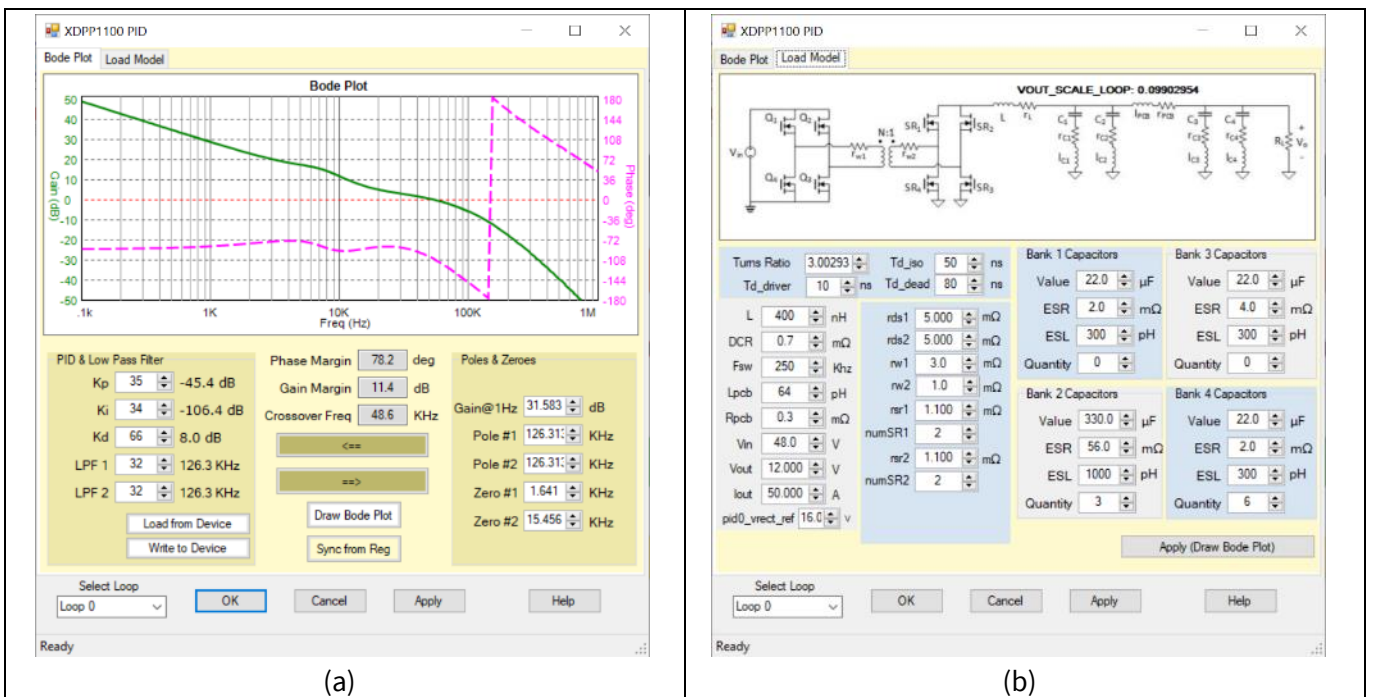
XDPP1100 PID

Bode Plot | Load Model

Bode Plot

50 40 30 20 10 0 -10 -20 -30 -40 -50

Gain (dB)

180 144 108 72 36 0 -36 -72 -108 -144 -180

Phase (deg)

.1k 1K 10K 100K 1M

Freq (Hz)

PID & Low Pass Filter

Kp 35 -45.4 dB

Ki 34 -106.4 dB

Kd 66 8.0 dB

LPF 1 32 126.3 KHz

LPF 2 32 126.3 KHz

Load from Device

Write to Device

Phase Margin 78.2 deg

Gain Margin 11.4 dB

Crossover Freq 48.6 KHz

<==

==>

Draw Bode Plot

Sync from Reg

Poles & Zeroes

Gain@1Hz 31.583 dB

Pole #1 126.31 KHz

Pole #2 126.31 KHz

Zero #1 1.641 KHz

Zero #2 15.456 KHz

Select Loop

Loop 0

OK

Cancel

Apply

Help

Ready

(a)

XDPP1100 PID

Bode Plot | Load Model

VOUT_SCALE_LOOP: 0.09902954

$V_{in}$ $Q_1$ $Q_2$ $Q_3$ $Q_4$ $r_{w1}$ N:1 $r_{w2}$ $SR_1$ $SR_2$ $SR_3$ $SR_4$ L $r_L$ $l_{PCB}$ $r_{PCB}$ $C_1$ $r_{C1}$ $l_{C1}$ $C_2$ $r_{C2}$ $l_{C2}$ $C_3$ $r_{C3}$ $l_{C3}$ $C_4$ $r_{C4}$ $l_{C4}$ $R_L$ + $V_o$ -

Turns Ratio 3.00293

Td_driver 10 ns

Td_iso 50 ns

Td_dead 80 ns

L 400 nH

DCR 0.7 mΩ

Fsw 250 Khz

Lpcb 64 pH

Rpcb 0.3 mΩ

Vin 48.0 V

Vout 12.000 V

Iout 50.000 A

pid0_vrect_ref 16.0 v

rds1 5.000 mΩ

rds2 5.000 mΩ

rw1 3.0 mΩ

rw2 1.0 mΩ

rsr1 1.100 mΩ

numSR1 2

rsr2 1.100 mΩ

numSR2 2

Bank 1 Capacitors

Value 22.0 µF

ESR 2.0 mΩ

ESL 300 pH

Quantity 0

Bank 2 Capacitors

Value 330.0 µF

ESR 56.0 mΩ

ESL 1000 pH

Quantity 3

Bank 3 Capacitors

Value 22.0 µF

ESR 4.0 mΩ

ESL 300 pH

Quantity 0

Bank 4 Capacitors

Value 22.0 µF

ESR 2.0 mΩ

ESL 300 pH

Quantity 6

Apply (Draw Bode Plot)

Select Loop

Loop 0

OK

Cancel

Apply

Help

Ready

(b)